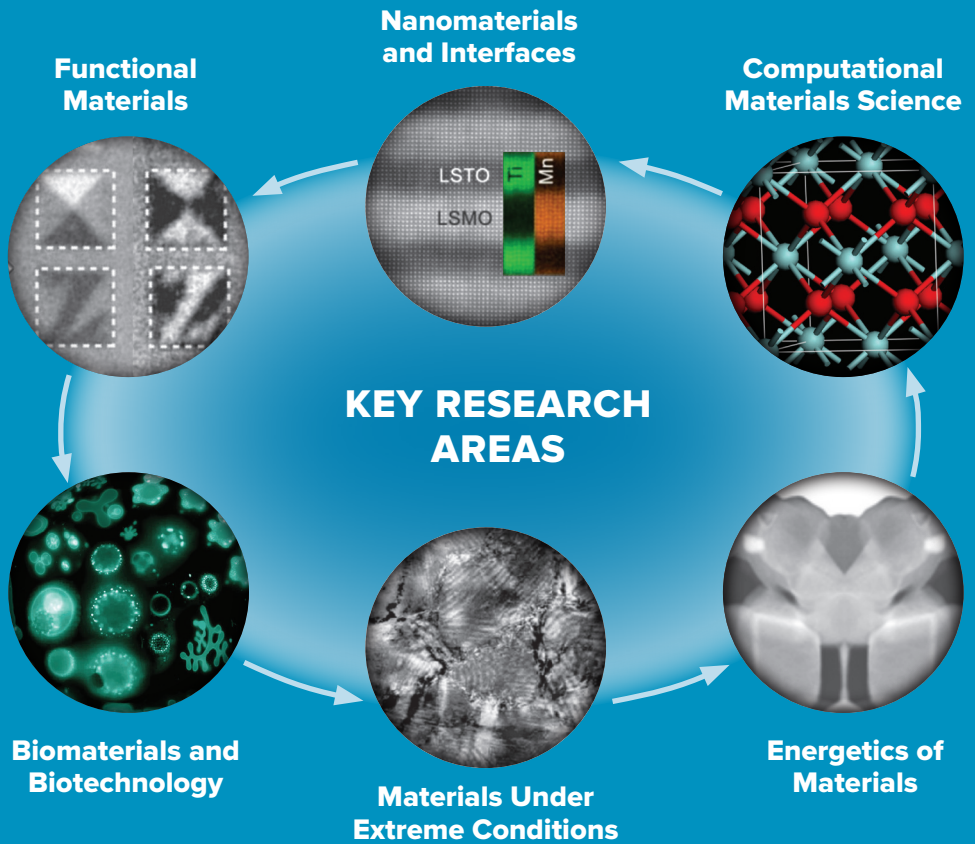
Nanomaterials and Interfaces

Functional Materials

Computational Materials Science

LSTO

LSMO

Ti

Mn

KEY RESEARCH AREAS

Biomaterials and Biotechnology

Materials Under Extreme Conditions

Energetics of Materials